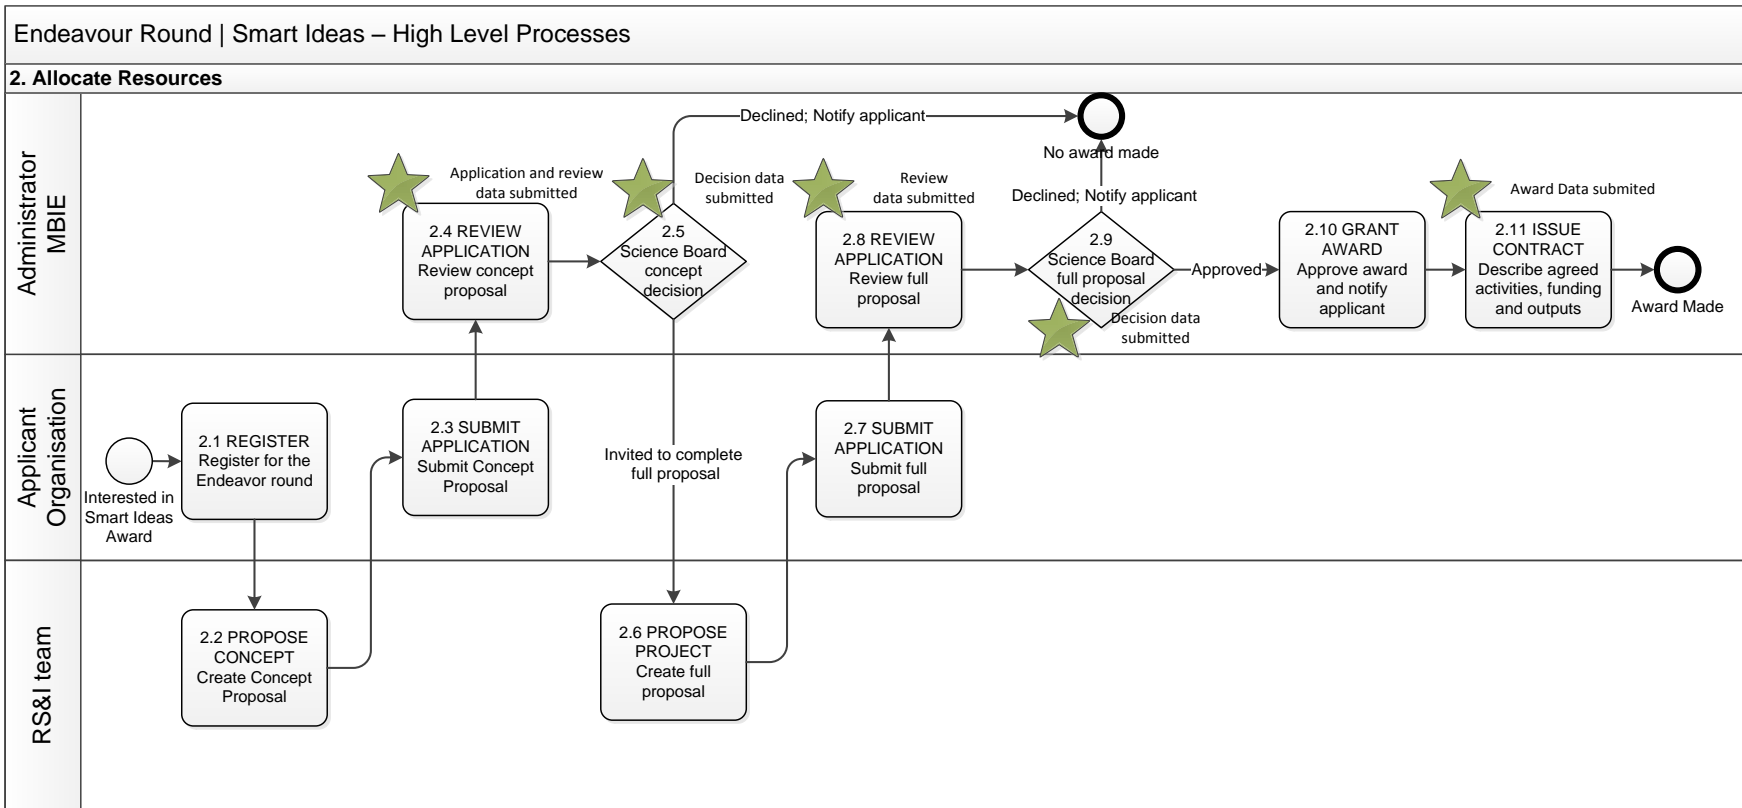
Endeavour Round | Smart Ideas – High Level Processes

2. Allocate Resources

Administrator MBIE

Applicant Organisation

RS&I team

Interested in Smart Ideas Award

2.1 REGISTER Register for the Endeavor round

2.2 PROPOSE CONCEPT Create Concept Proposal

2.3 SUBMIT APPLICATION Submit Concept Proposal

Application and review data submitted

2.4 REVIEW APPLICATION Review concept proposal

Decision data submitted

2.5 Science Board concept decision

Declined; Notify applicant

No award made

Invited to complete full proposal

2.6 PROPOSE PROJECT Create full proposal

2.7 SUBMIT APPLICATION Submit full proposal

Review data submitted

2.8 REVIEW APPLICATION Review full proposal

Declined; Notify applicant

2.9 Science Board full proposal decision

Decision data submitted

Approved

2.10 GRANT AWARD Approve award and notify applicant

Award Data submited

2.11 ISSUE CONTRACT Describe agreed activities, funding and outputs

Award Made